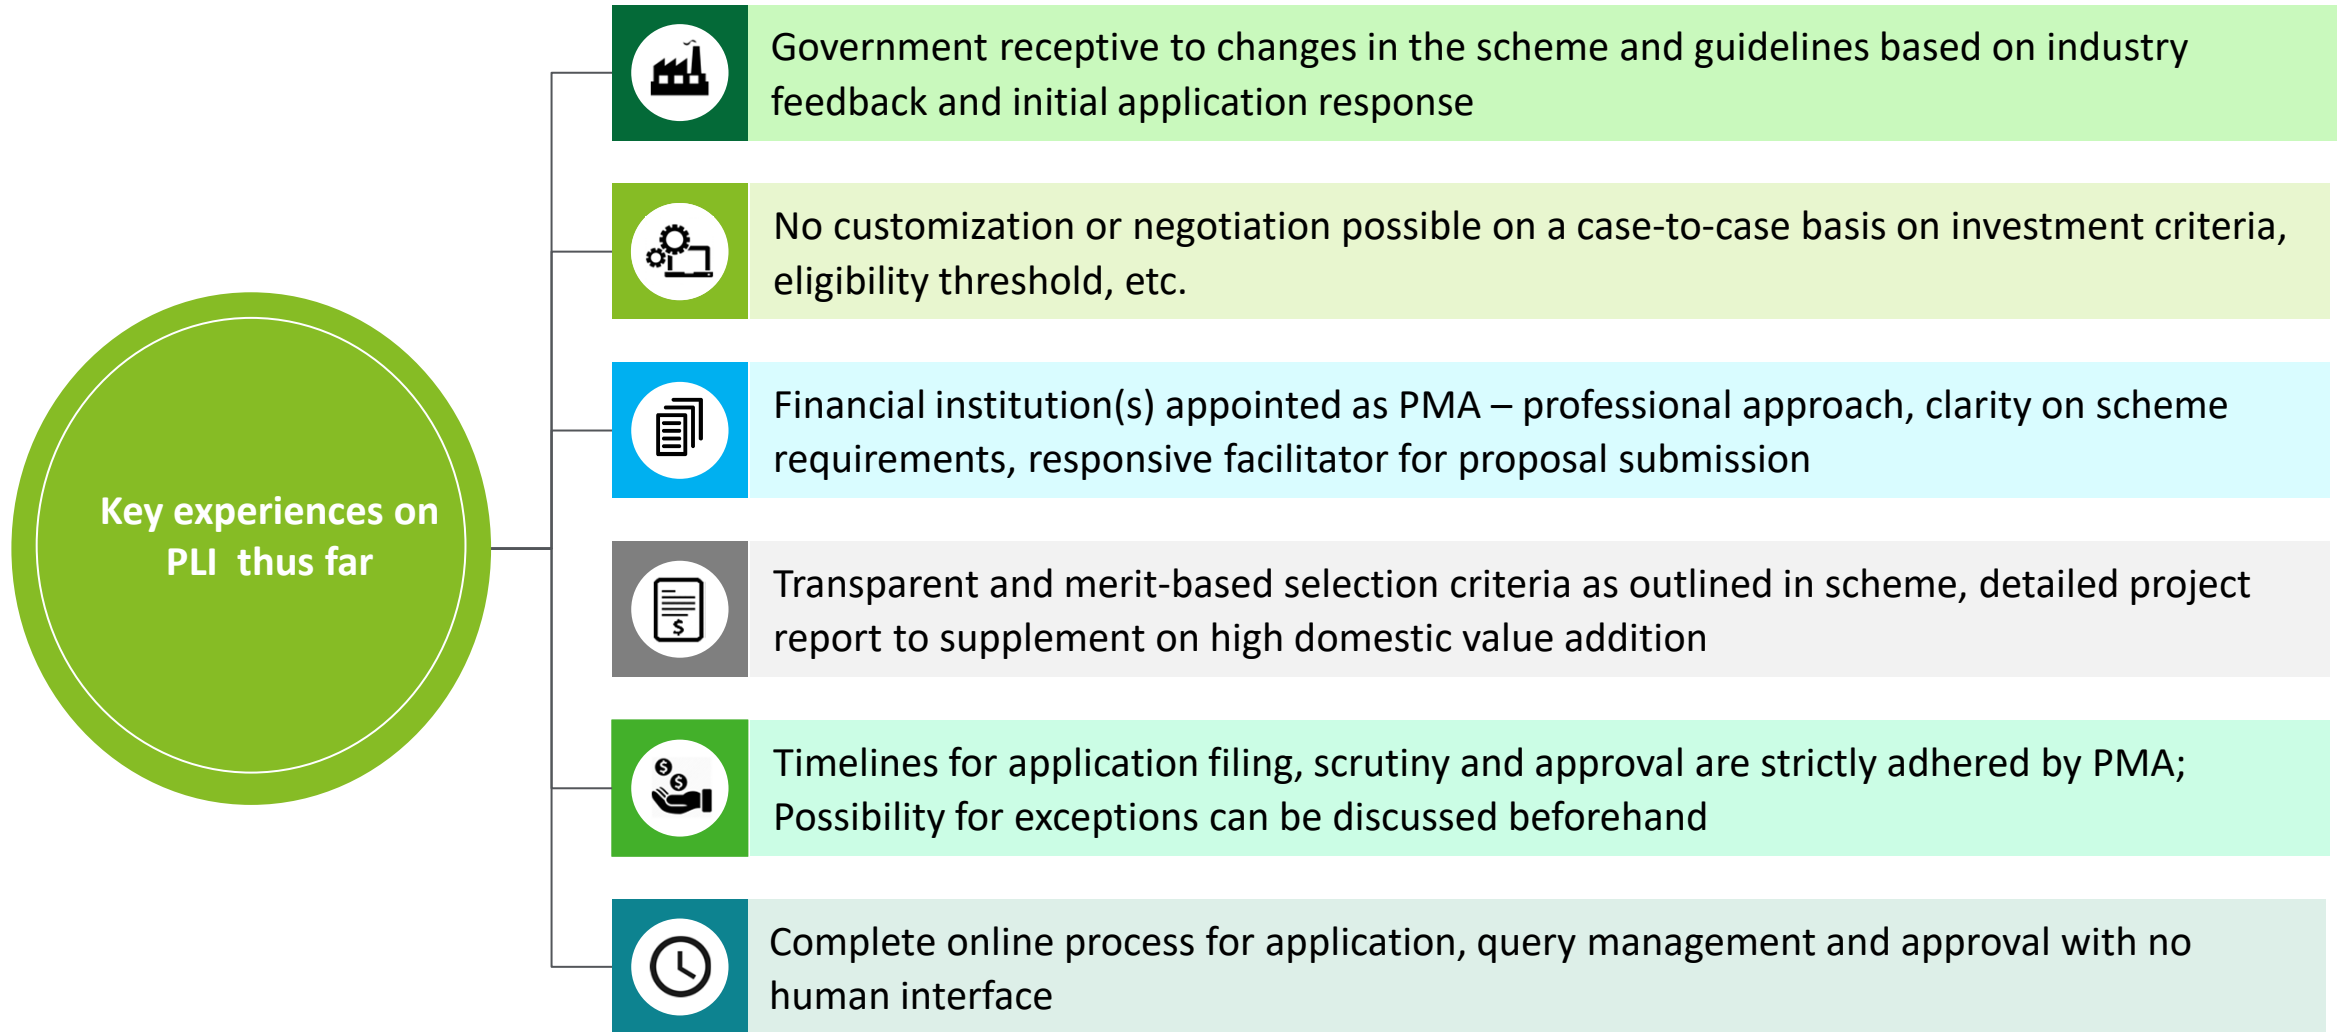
Key experiences on PLI thus far

Government receptive to changes in the scheme and guidelines based on industry feedback and initial application response

No customization or negotiation possible on a case-to-case basis on investment criteria, eligibility threshold, etc.

Financial institution(s) appointed as PMA – professional approach, clarity on scheme requirements, responsive facilitator for proposal submission

Transparent and merit-based selection criteria as outlined in scheme, detailed project report to supplement on high domestic value addition

Timelines for application filing, scrutiny and approval are strictly adhered by PMA; Possibility for exceptions can be discussed beforehand

Complete online process for application, query management and approval with no human interface